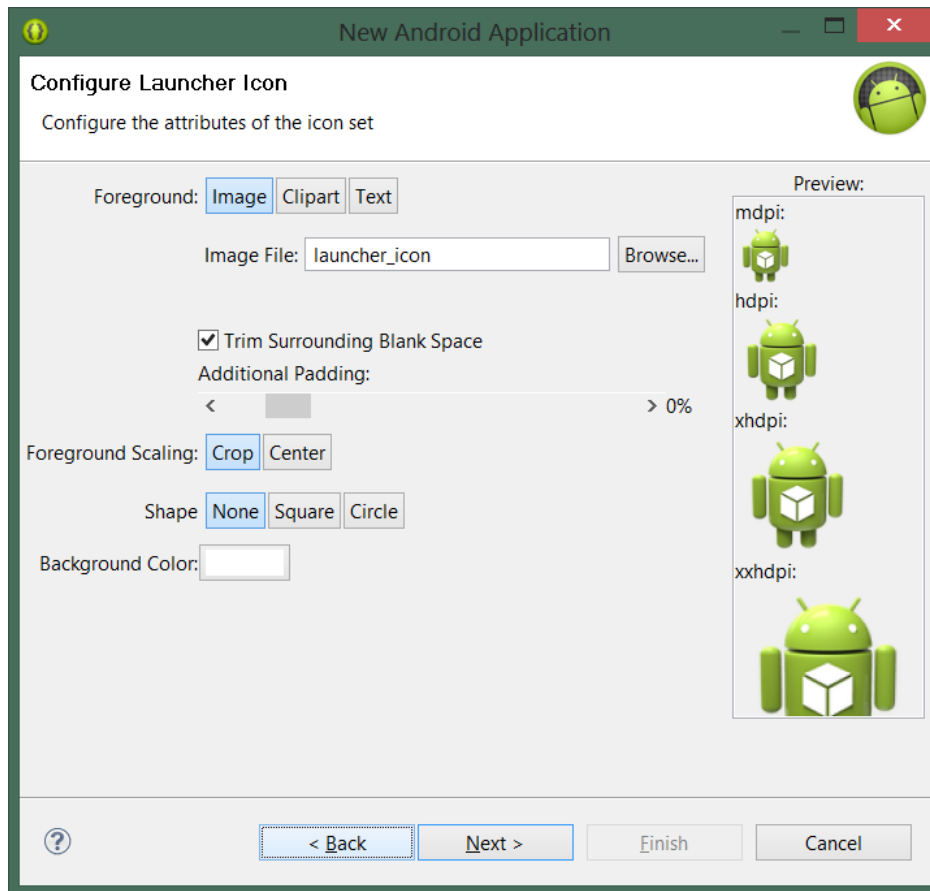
New Android Application

Configure Launcher Icon

Configure the attributes of the icon set

Foreground: Image Clipart Text

Image File: launcher_icon Browse...

Trim Surrounding Blank Space

Additional Padding:

< > 0%

Foreground Scaling: Crop Center

Shape None Square Circle

Background Color:

Preview:

mdpi:

hdpi:

xhdpi:

xxhdpi:

?

< Back Next > Finish Cancel